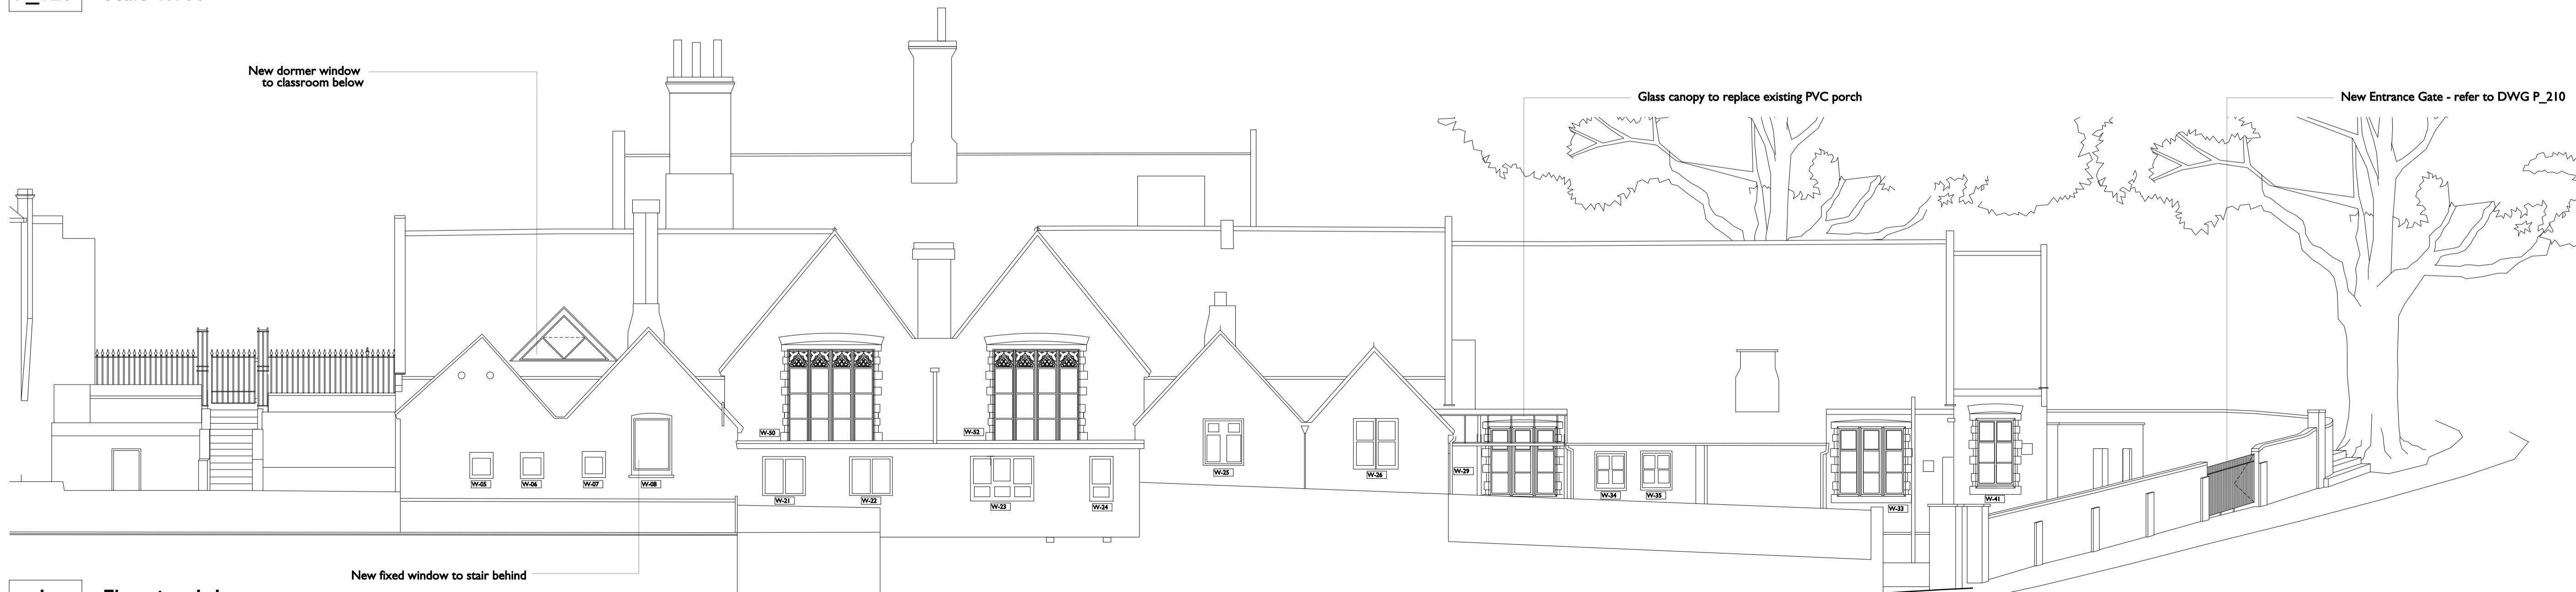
New dormer window to classroom below

Glass canopy to replace existing PVC porch

New Entrance Gate - refer to DWG P_210

W-50

W-52

W-05

W-06

W-07

W-08

W-21

W-22

W-23

W-24

W-25

W-26

W-29

W-34

W-35

W-33

W-41

New fixed window to stair behind